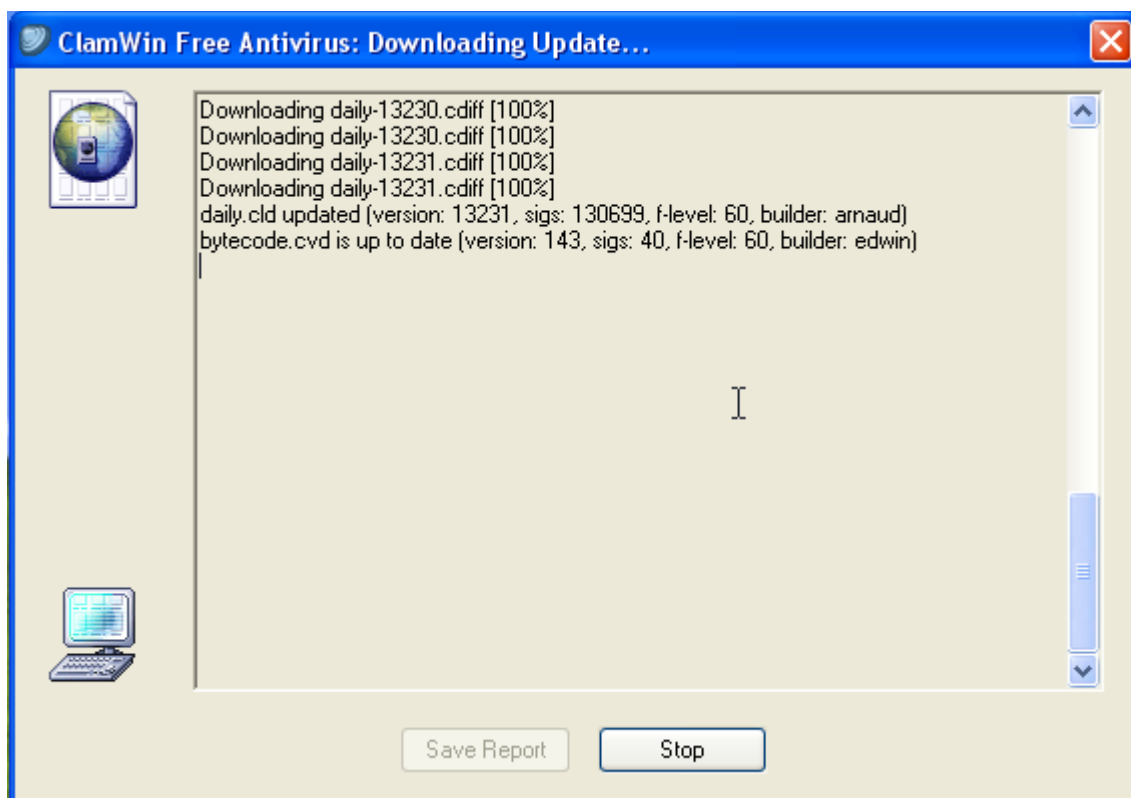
ClamWin Free Antivirus: Downloading Update...

Downloading daily-13230.cdiff [100%]
Downloading daily-13230.cdiff [100%]
Downloading daily-13231.cdiff [100%]
Downloading daily-13231.cdiff [100%]
daily.cld updated (version: 13231, sigs: 130699, f-level: 60, builder: arnaud)
bytecode.cvd is up to date (version: 143, sigs: 40, f-level: 60, builder: edwin)

Save Report

Stop